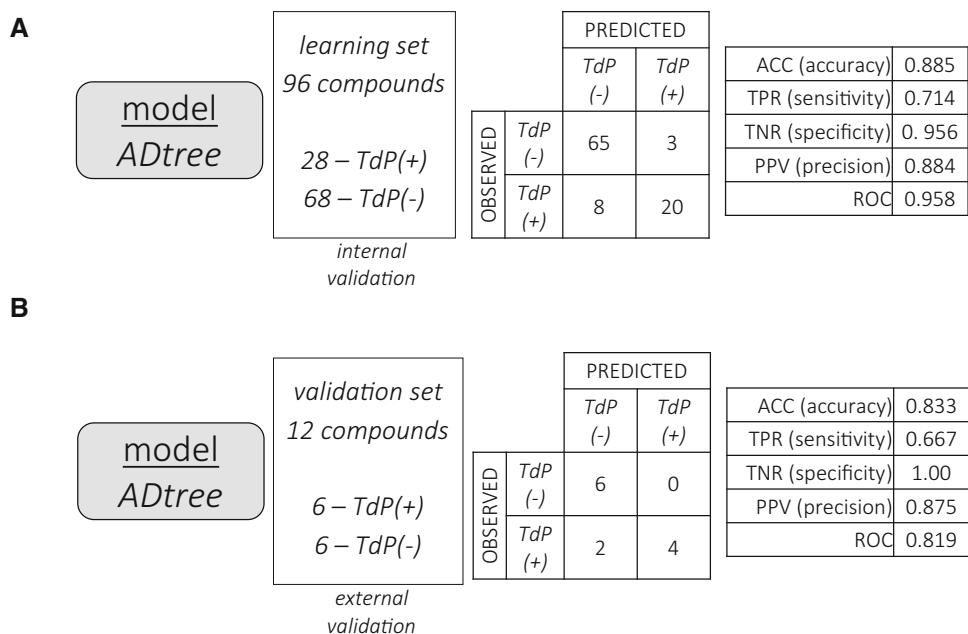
A

model
ADtree

learning set
96 compounds

28 – TdP(+)
68 – TdP(-)

internal validation

| | | PREDICTED | |
|---|---|---|---|
| | | TdP (-) | TdP (+) |
| OBSERVED | TdP (-) | 65 | 3 |
| | TdP (+) | 8 | 20 |

| | |
|---|---|
| ACC (accuracy) | 0.885 |
| TPR (sensitivity) | 0.714 |
| TNR (specificity) | 0. 956 |
| PPV (precision) | 0.884 |
| ROC | 0.958 |

B

model
ADtree

validation set
12 compounds

6 – TdP(+)
6 – TdP(-)

external validation

| | | PREDICTED | |
|---|---|---|---|
| | | TdP (-) | TdP (+) |
| OBSERVED | TdP (-) | 6 | 0 |
| | TdP (+) | 2 | 4 |

| | |
|---|---|
| ACC (accuracy) | 0.833 |
| TPR (sensitivity) | 0.667 |
| TNR (specificity) | 1.00 |
| PPV (precision) | 0.875 |
| ROC | 0.819 |